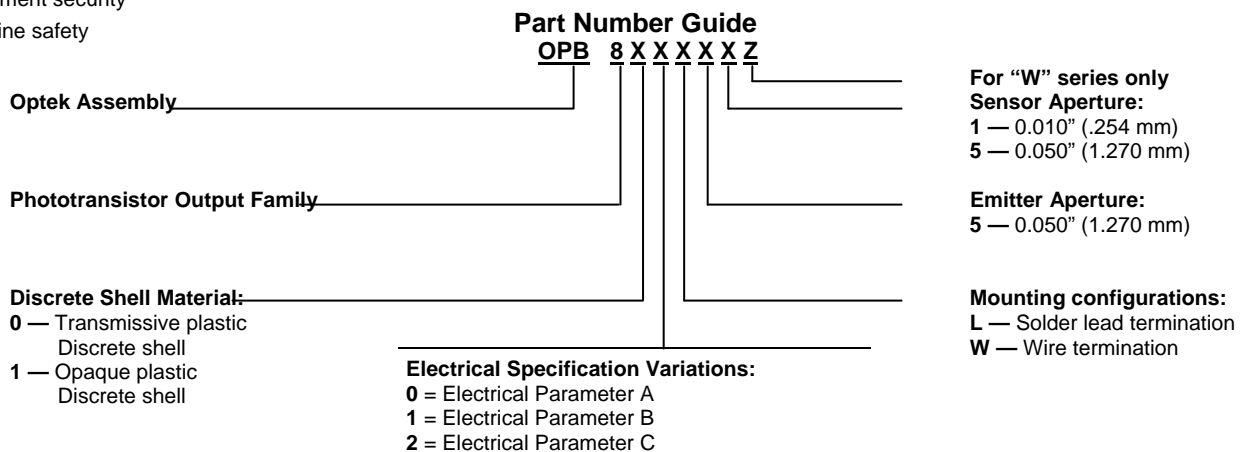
ment security
ine safety

Part Number Guide
OPB 8 X X X X X Z

Optek Assembly

Phototransistor Output Family

Discrete Shell Material:
0 — Transmissive plastic Discrete shell
1 — Opaque plastic Discrete shell

Electrical Specification Variations:
0 = Electrical Parameter A
1 = Electrical Parameter B
2 = Electrical Parameter C

For "W" series only
Sensor Aperture:
1 — 0.010" (.254 mm)
5 — 0.050" (1.270 mm)

Emitter Aperture:
5 — 0.050" (1.270 mm)

Mounting configurations:
L — Solder lead termination
W — Wire termination